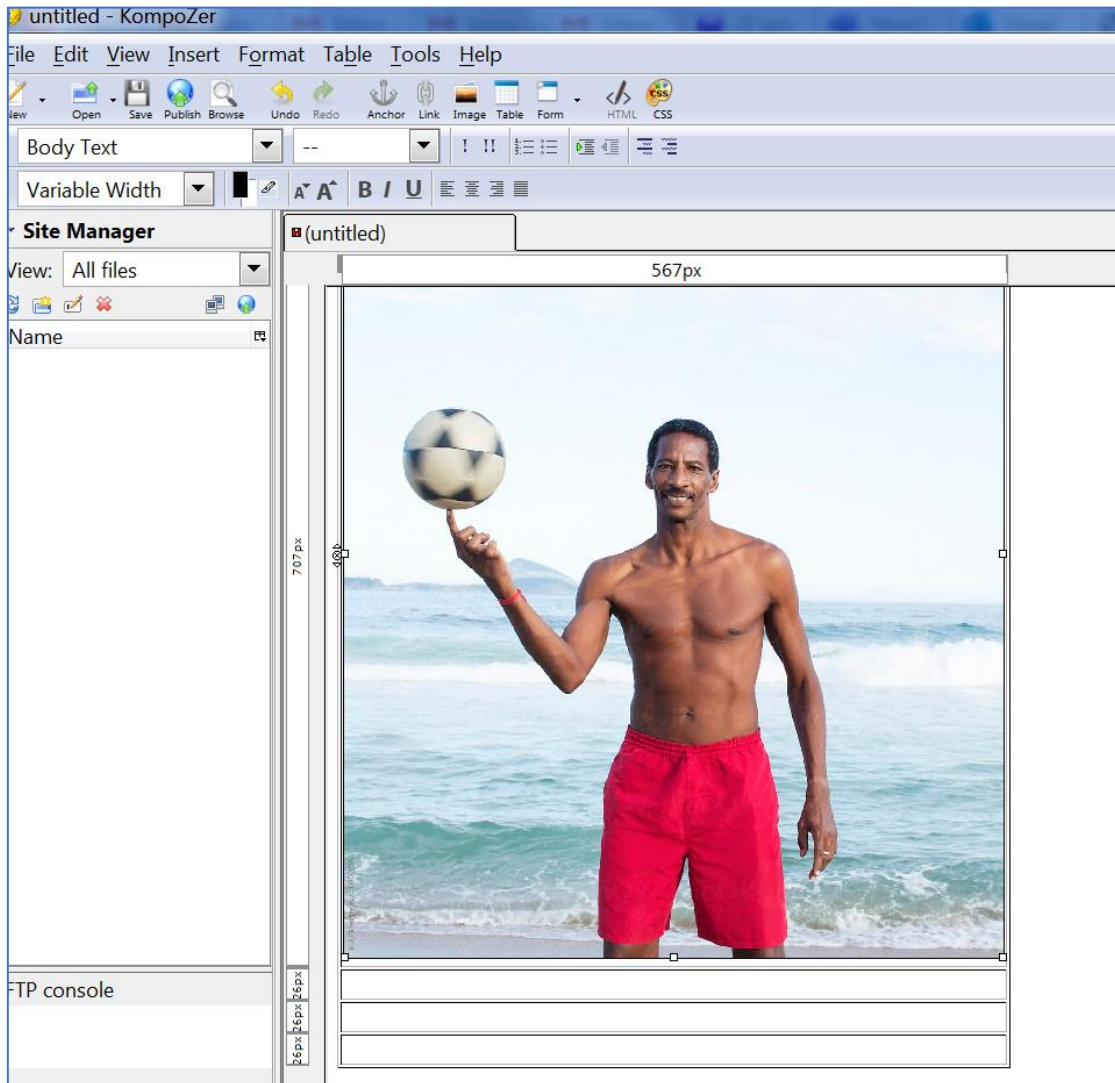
untitled - KompoZer

File Edit View Insert Format Table Tools Help

New Open Save Publish Browse Undo Redo Anchor Link Image Table Form HTML CSS

Body Text --

Variable Width

B I U

Site Manager

View: All files

Name

FTP console

(untitled)

567px

707px

26px

26px

26px